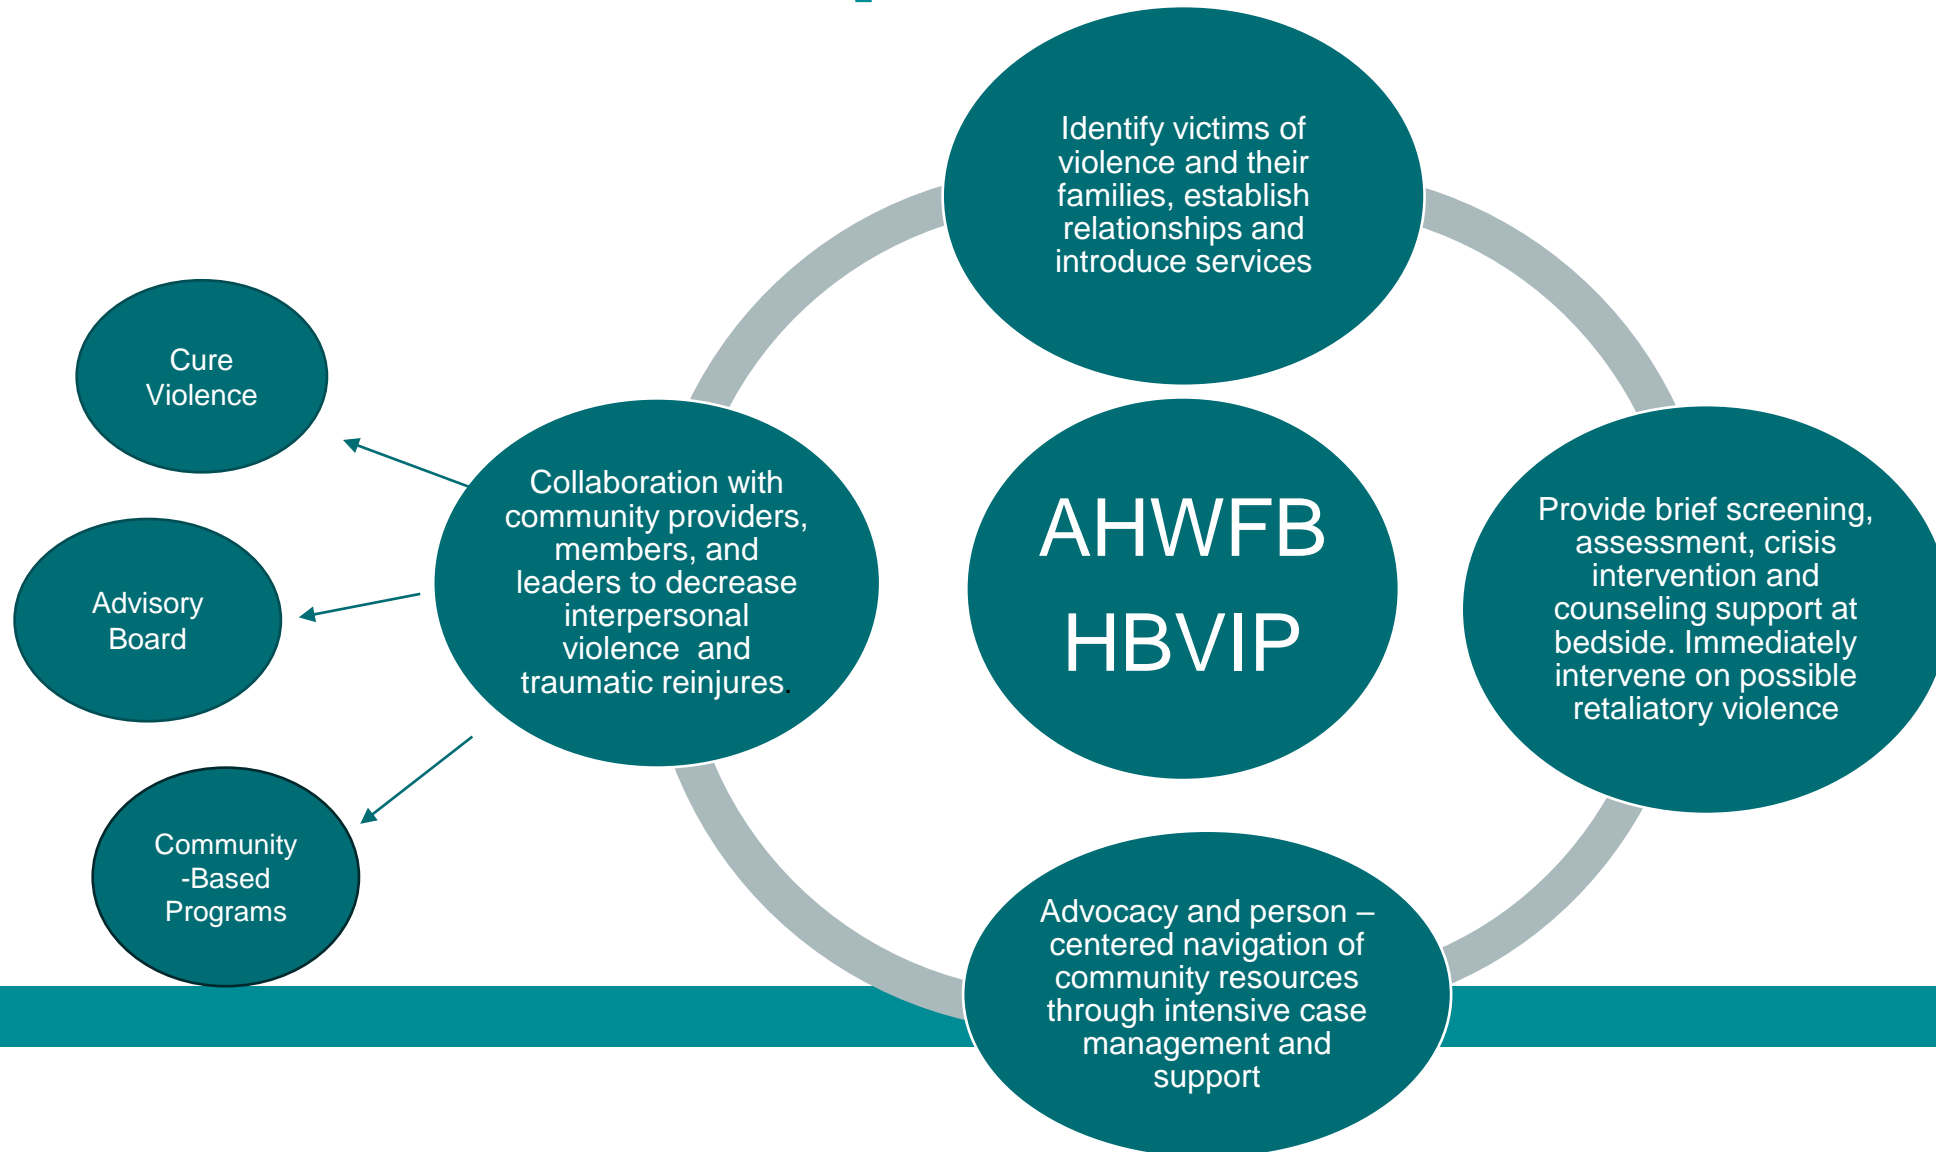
Identify victims of violence and their families, establish relationships and introduce services

Cure Violence

Collaboration with community providers, members, and leaders to decrease interpersonal violence and traumatic reinjures.

AHWFB HBVIP

Provide brief screening, assessment, crisis intervention and counseling support at bedside. Immediately intervene on possible retaliatory violence

Advisory Board

Community -Based Programs

Advocacy and person – centered navigation of community resources through intensive case management and support